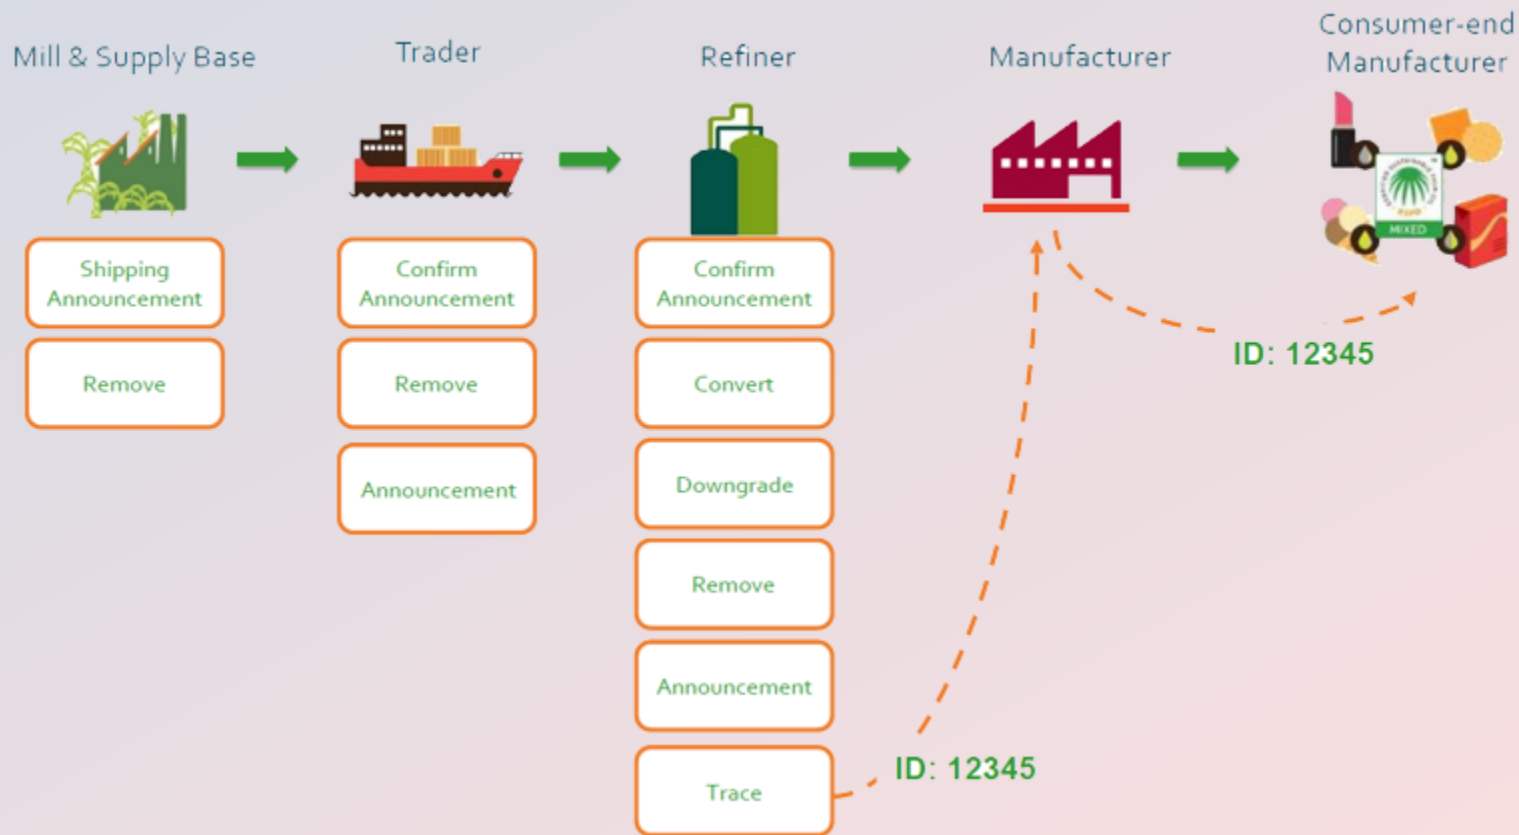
Mill & Supply Base

Shipping Announcement

Remove

Trader

Confirm Announcement

Remove

Announcement

Refiner

Confirm Announcement

Convert

Downgrade

Remove

Announcement

Trace

Manufacturer

Consumer-end Manufacturer

MIXED

ID: 12345

ID: 12345